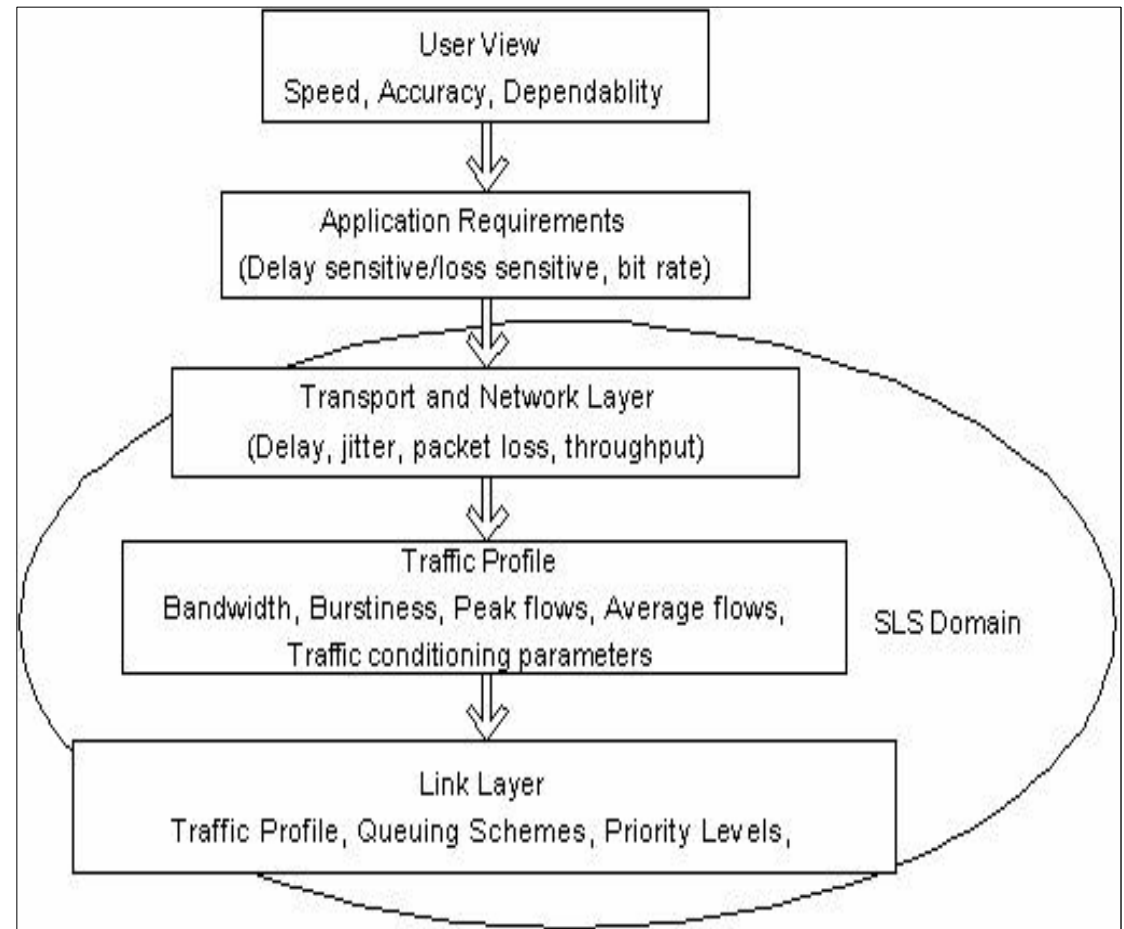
User View
Speed, Accuracy, Dependablity

Application Requirements
(Delay sensitive/loss sensitive, bit rate)

Transport and Network Layer
(Delay, jitter, packet loss, throughput)

Traffic Profile
Bandwidth, Burstiness, Peak flows, Average flows, Traffic conditioning parameters

SLS Domain

Link Layer
Traffic Profile, Queuing Schemes, Priority Levels,